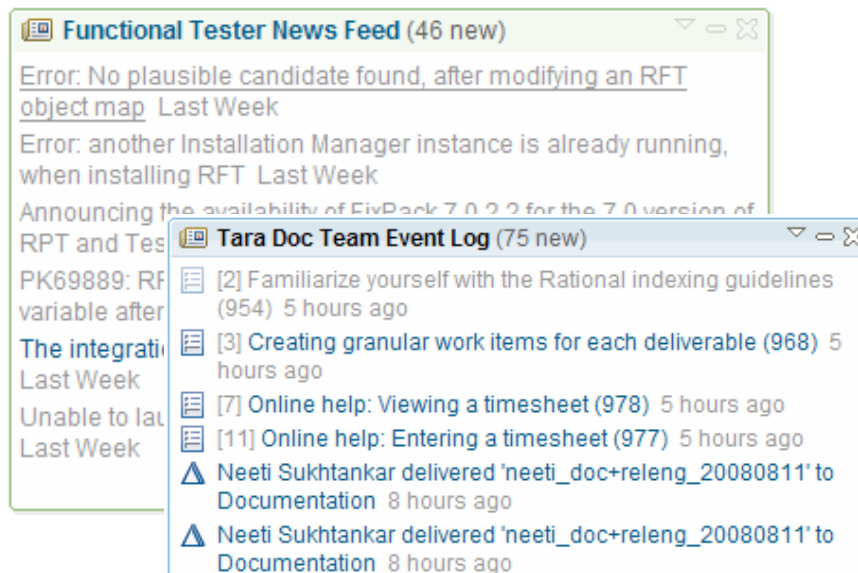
Functional Tester News Feed (46 new)

Error: No plausible candidate found, after modifying an RFT object map Last Week

Error: another Installation Manager instance is already running, when installing RFT Last Week

Announcing the availability of FixPack 7.0.2.2 for the 7.0 version of RPT and Tes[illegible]

PK69889: RF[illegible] variable after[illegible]

The integrati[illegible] Last Week

Unable to lau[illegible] Last Week

Tara Doc Team Event Log (75 new)

[2] Familiarize yourself with the Rational indexing guidelines (954) 5 hours ago

[3] Creating granular work items for each deliverable (968) 5 hours ago

[7] Online help: Viewing a timesheet (978) 5 hours ago

[11] Online help: Entering a timesheet (977) 5 hours ago

Neeti Sukhtankar delivered 'neeti_doc+releng_20080811' to Documentation 8 hours ago

Neeti Sukhtankar delivered 'neeti_doc+releng_20080811' to Documentation 8 hours ago